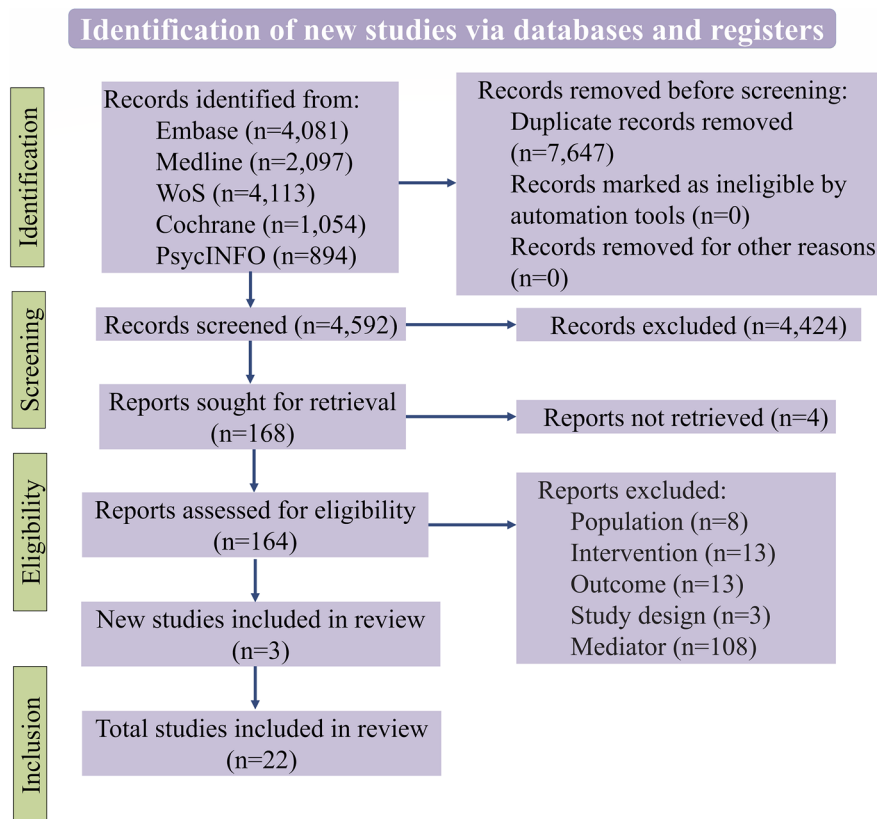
Identification of new studies via databases and registers

Identification

Records identified from:
Embase (n=4,081)
Medline (n=2,097)
WoS (n=4,113)
Cochrane (n=1,054)
PsycINFO (n=894)

Records removed before screening:
Duplicate records removed (n=7,647)
Records marked as ineligible by automation tools (n=0)
Records removed for other reasons (n=0)

Screening

Records screened (n=4,592)

Records excluded (n=4,424)

Reports sought for retrieval (n=168)

Reports not retrieved (n=4)

Eligibility

Reports assessed for eligibility (n=164)

Reports excluded:
Population (n=8)
Intervention (n=13)
Outcome (n=13)
Study design (n=3)
Mediator (n=108)

New studies included in review (n=3)

Inclusion

Total studies included in review (n=22)